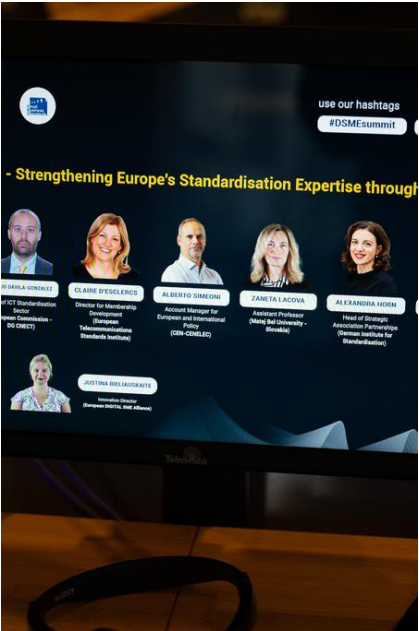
use our hashtags
#DSMEsummit

- Strengthening Europe's Standardisation Expertise through

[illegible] DAVILA-GONZALEZ
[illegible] of ICT Standardisation Sector
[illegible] opean Commission - DG CNECT)

CLAIRE D'ESCLERCS
Director for Membership Development
(European Telecommunications Standards Institute)

ALBERTO SIMEONI
Account Manager for European and International Policy
(CEN-CENELEC)

ZANETA LACOVA
Assistant Professor
(Matej Bel University - Slovakia)

ALEXANDRA HORN
Head of Strategic Association Partnerships
(German Institute for Standardisation)

JUSTINA BIELIAUSKAITE
Innovation Director
(European DIGITAL SME Alliance)

Telmanza